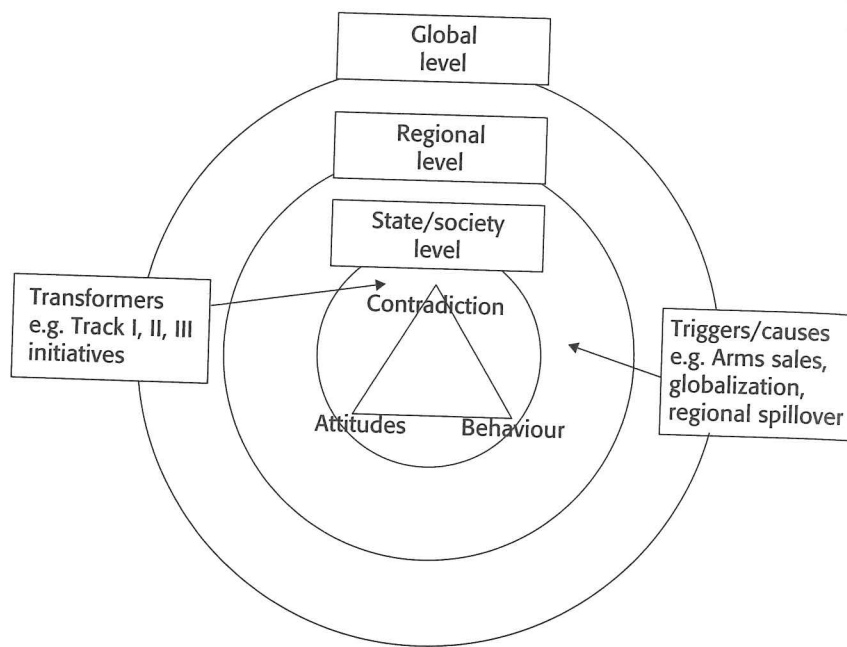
Global level

Regional level

State/society level

Transformers e.g. Track I, II, III initiatives

Contradiction

Attitudes

Behaviour

Triggers/causes e.g. Arms sales, globalization, regional spillover